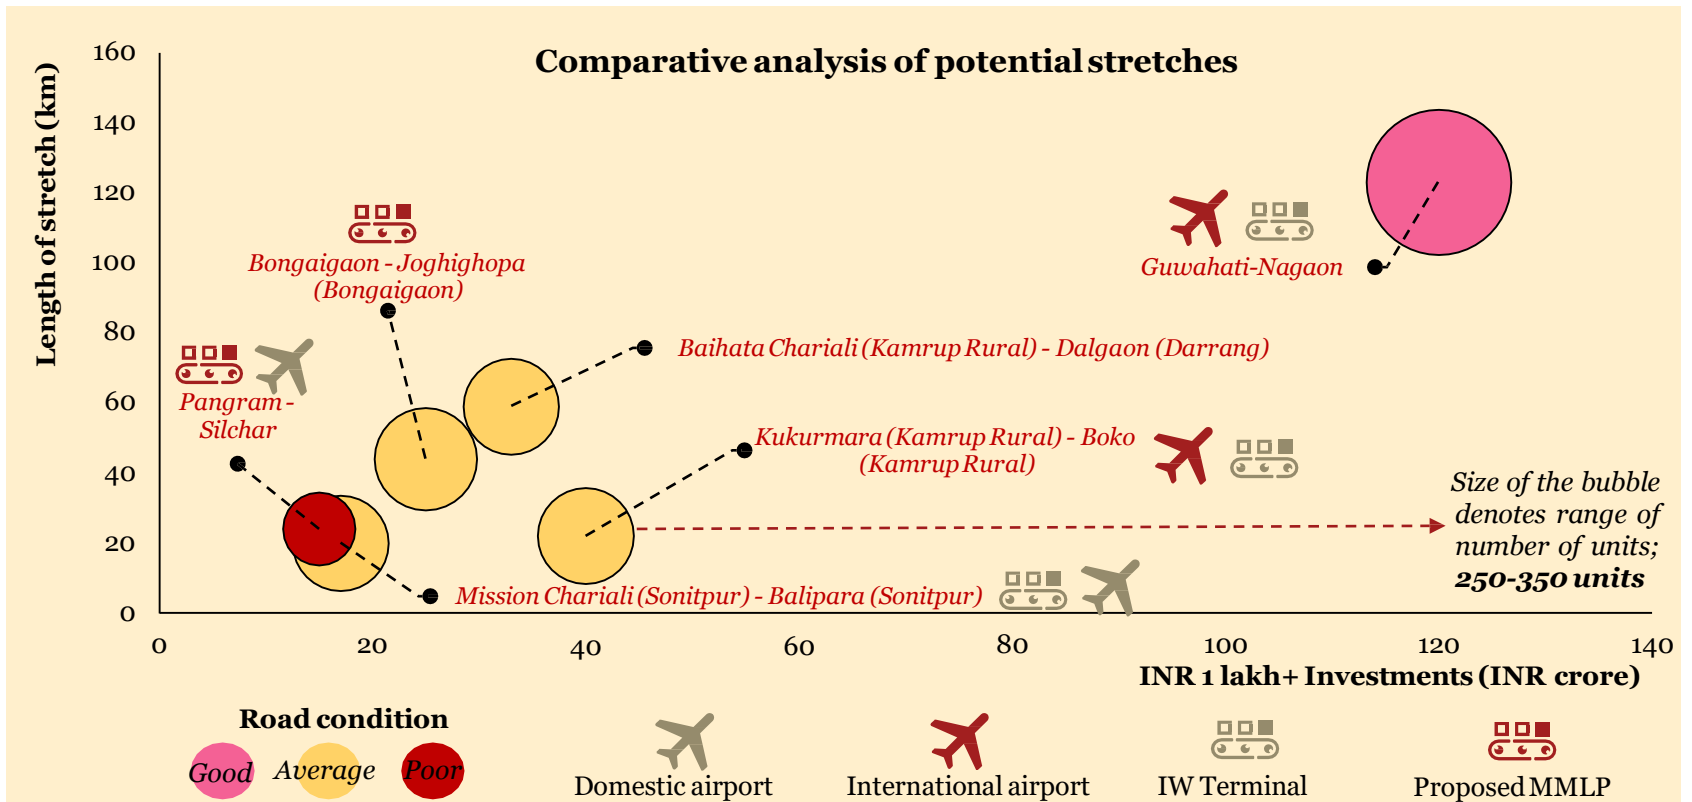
Comparative analysis of potential stretches

Length of stretch (km)

160
140
120
100
80
60
40
20
0

Bongaigaon - Joghighopa (Bongaigaon)

Guwahati-Nagaon

Baihata Chariali (Kamrup Rural) - Dalgaon (Darrang)

Pangram - Silchar

Kukurmara (Kamrup Rural) - Boko (Kamrup Rural)

Size of the bubble denotes range of number of units; **250-350 units**

Mission Chariali (Sonitpur) - Balipara (Sonitpur)

0 20 40 60 80 100 120 140

INR 1 lakh+ Investments (INR crore)

Road condition

Good Average Poor

Domestic airport

International airport

IW Terminal

Proposed MMLP